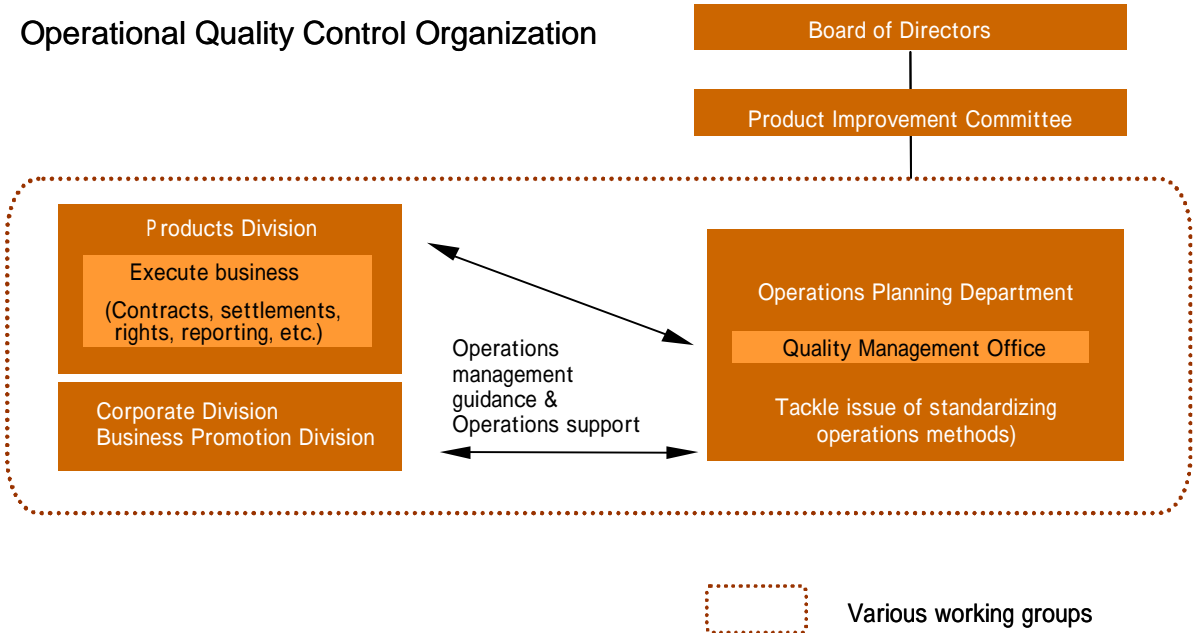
Operational Quality Control Organization

Board of Directors

Product Improvement Committee

Products Division

Execute business

(Contracts, settlements, rights, reporting, etc.)

Corporate Division
Business Promotion Division

Operations management guidance & Operations support

Operations Planning Department

Quality Management Office

Tackle issue of standardizing operations methods)

Various working groups